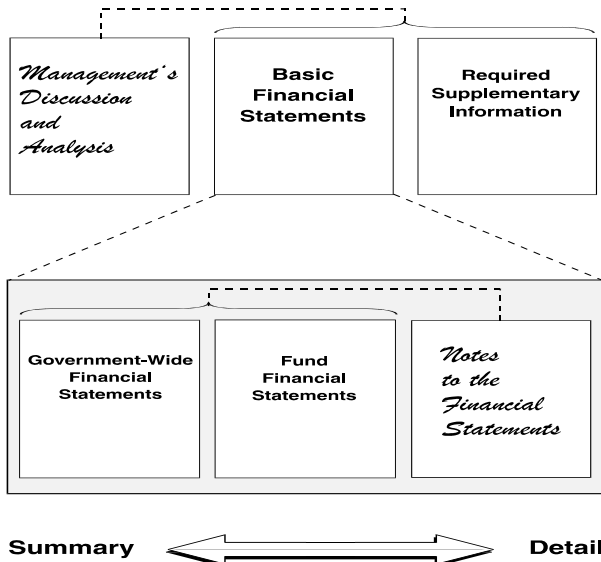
Management's Discussion and Analysis

Basic Financial Statements

Required Supplementary Information

Government-Wide Financial Statements

Fund Financial Statements

Notes to the Financial Statements

Summary

Detail